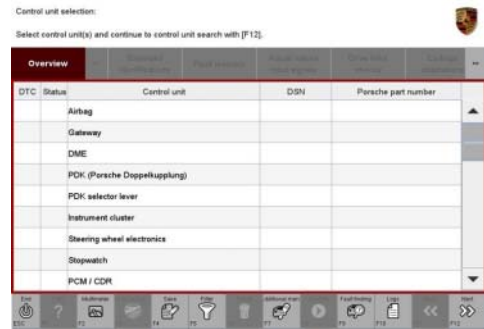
Control unit selection:

Select control unit(s) and continue to control unit search with [F12].

Overview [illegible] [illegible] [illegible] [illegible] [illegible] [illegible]

| DTC | Status | Control unit | DSN | Porsche part number |
|---|---|---|---|---|
| | | Airbag | | |
| | | Gateway | | |
| | | DME | | |
| | | PDK (Porsche Doppelkupplung) | | |
| | | PDK selector lever | | |
| | | Instrument cluster | | |
| | | Steering wheel electronics | | |
| | | Stopwatch | | |
| | | PCM / CDR | | |

End ESC ? Multimeter F2 Save F4 Filter F5 Additional menu F7 Fault finding F9 Logs F10 Next F12